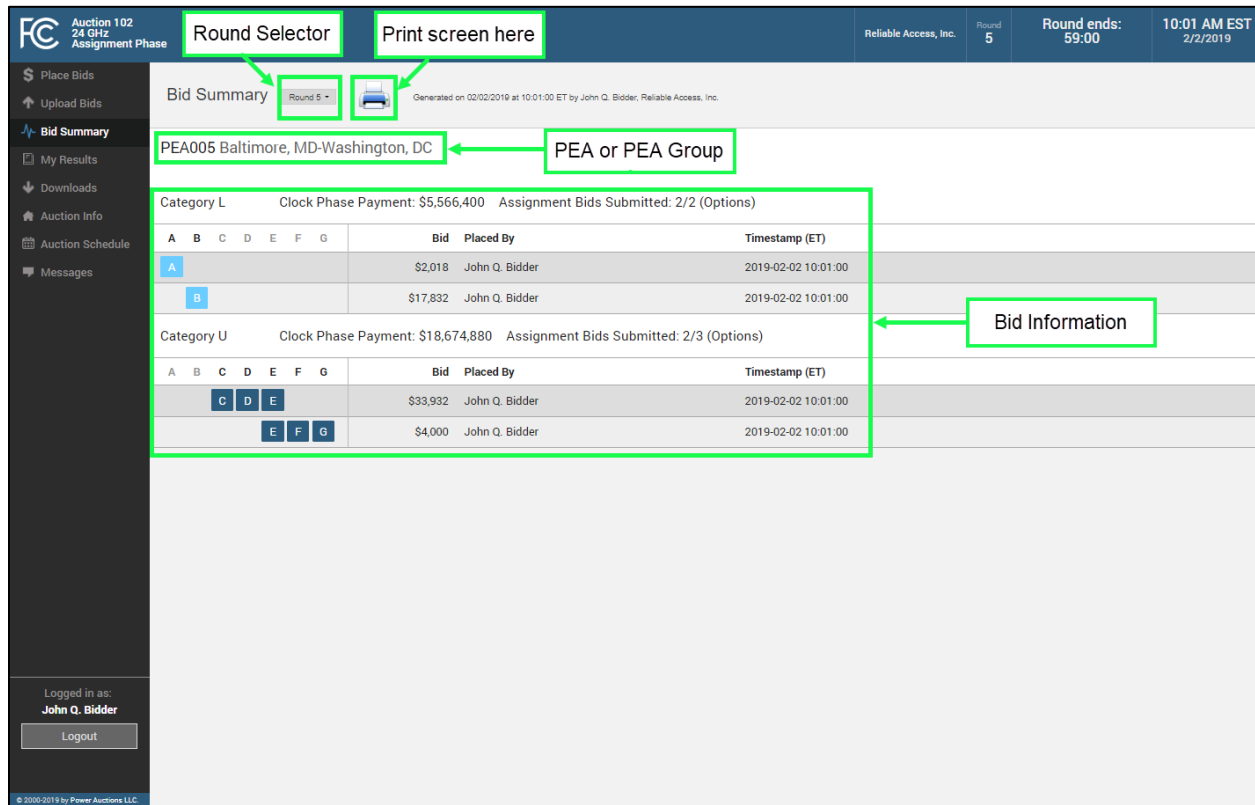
FC Auction 102 24 GHz Assignment Phase

Round Selector

Print screen here

Reliable Access, Inc.

Round 5

Round ends: 59:00

10:01 AM EST 2/2/2019

Place Bids
Upload Bids
Bid Summary
My Results
Downloads
Auction Info
Auction Schedule
Messages

Bid Summary Round 5

Generated on 02/02/2019 at 10:01:00 ET by John Q. Bidder, Reliable Access, Inc.

PEA005 Baltimore, MD-Washington, DC

PEA or PEA Group

Category L Clock Phase Payment: $5,566,400 Assignment Bids Submitted: 2/2 (Options)

| A B C D E F G | Bid | Placed By | Timestamp (ET) |
|---|---|---|---|
| A | $2,018 | John Q. Bidder | 2019-02-02 10:01:00 |
| B | $17,832 | John Q. Bidder | 2019-02-02 10:01:00 |

Bid Information

Category U Clock Phase Payment: $18,674,880 Assignment Bids Submitted: 2/3 (Options)

| A B C D E F G | Bid | Placed By | Timestamp (ET) |
|---|---|---|---|
| C D E | $33,932 | John Q. Bidder | 2019-02-02 10:01:00 |
| E F G | $4,000 | John Q. Bidder | 2019-02-02 10:01:00 |

Logged in as:
John Q. Bidder
Logout

© 2000-2019 by Power Auctions LLC.